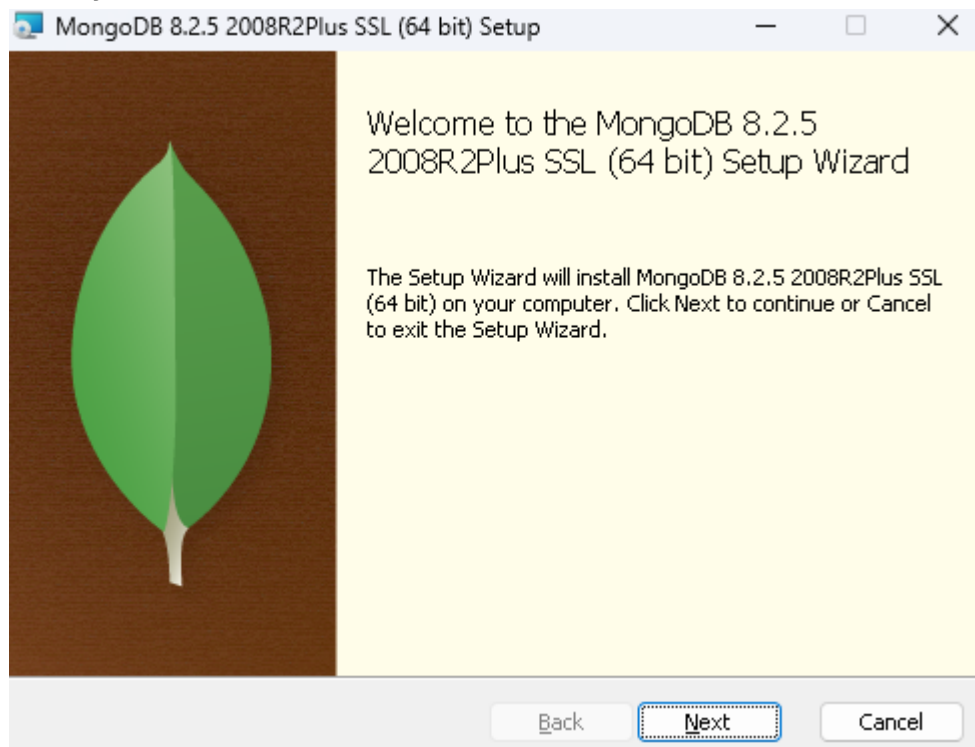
MongoDB 8.2.5 2008R2Plus SSL (64 bit) Setup

Welcome to the MongoDB 8.2.5 2008R2Plus SSL (64 bit) Setup Wizard

The Setup Wizard will install MongoDB 8.2.5 2008R2Plus SSL (64 bit) on your computer. Click Next to continue or Cancel to exit the Setup Wizard.

Back
Next
Cancel